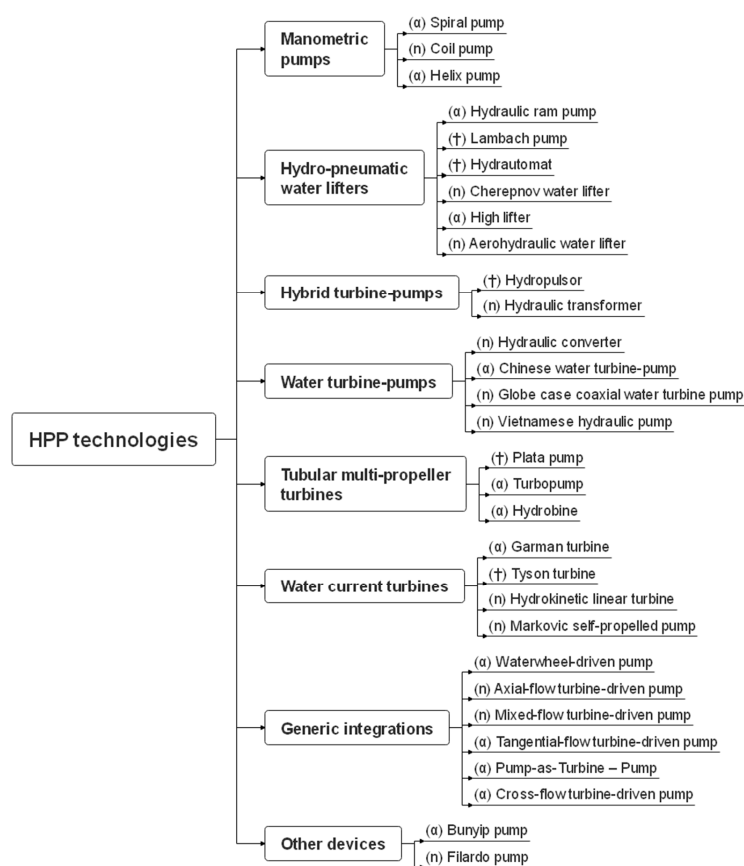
HPP technologies

Manometric pumps
(α) Spiral pump
(n) Coil pump
(α) Helix pump

Hydro-pneumatic water lifters
(α) Hydraulic ram pump
(†) Lambach pump
(†) Hydrautomat
(n) Cherepnov water lifter
(α) High lifter
(n) Aerohydraulic water lifter

Hybrid turbine-pumps
(†) Hydropulsor
(n) Hydraulic transformer

Water turbine-pumps
(n) Hydraulic converter
(α) Chinese water turbine-pump
(n) Globe case coaxial water turbine pump
(n) Vietnamese hydraulic pump

Tubular multi-propeller turbines
(†) Plata pump
(α) Turbopump
(α) Hydrobine

Water current turbines
(α) Garman turbine
(†) Tyson turbine
(n) Hydrokinetic linear turbine
(n) Markovic self-propelled pump

Generic integrations
(α) Waterwheel-driven pump
(n) Axial-flow turbine-driven pump
(n) Mixed-flow turbine-driven pump
(α) Tangential-flow turbine-driven pump
(α) Pump-as-Turbine – Pump
(α) Cross-flow turbine-driven pump

Other devices
(α) Bunyip pump
(n) Filardo pump